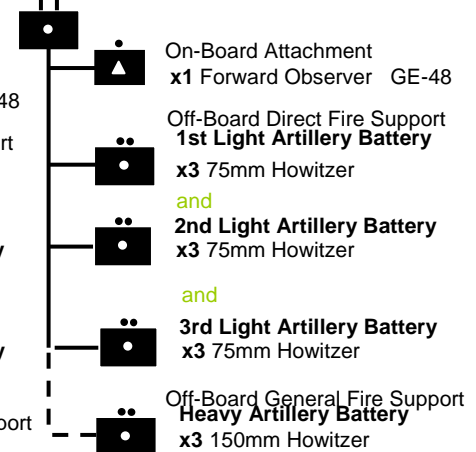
48

rt

y

y

port

On-Board Attachment
**x1** Forward Observer GE-48

Off-Board Direct Fire Support
**1st Light Artillery Battery**
**x3** 75mm Howitzer

and

**2nd Light Artillery Battery**
**x3** 75mm Howitzer

and

**3rd Light Artillery Battery**
**x3** 75mm Howitzer

Off-Board General Fire Support
**Heavy Artillery Battery**
**x3** 150mm Howitzer